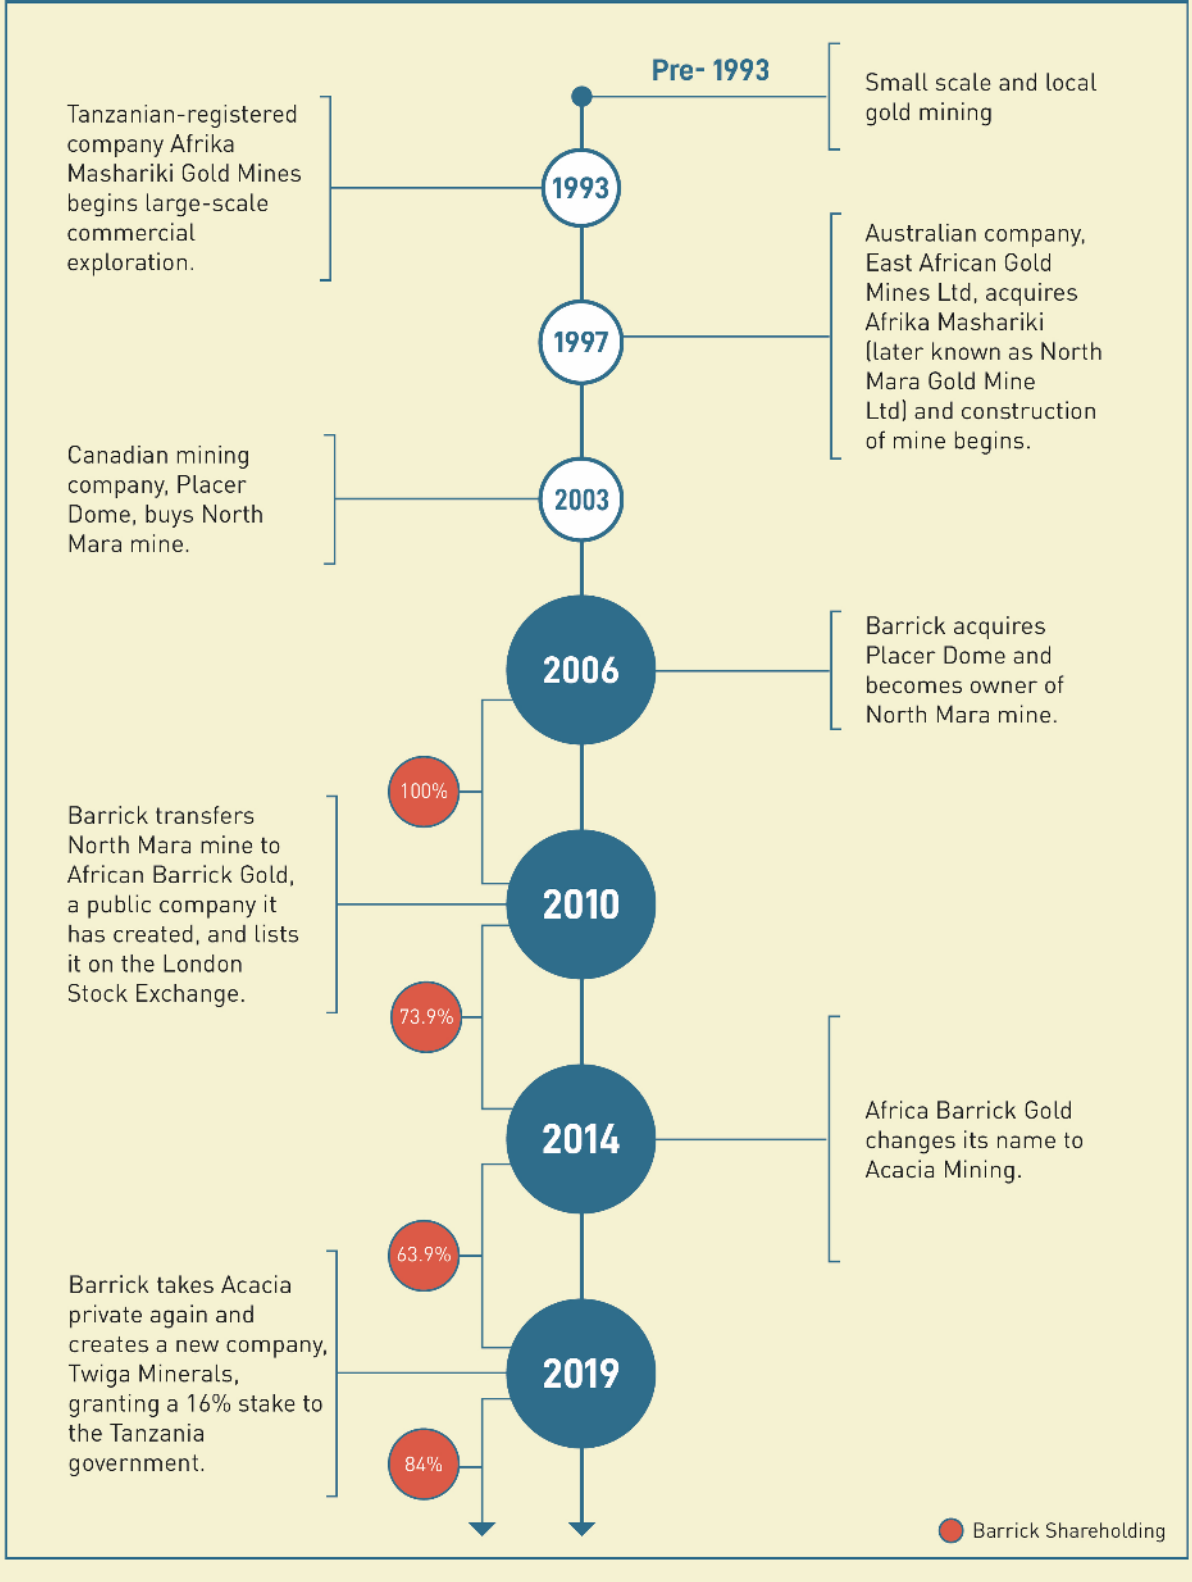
Pre- 1993

Small scale and local gold mining

Tanzanian-registered company Afrika Mashariki Gold Mines begins large-scale commercial exploration.

1993

1997

Australian company, East African Gold Mines Ltd, acquires Afrika Mashariki (later known as North Mara Gold Mine Ltd) and construction of mine begins.

Canadian mining company, Placer Dome, buys North Mara mine.

2003

2006

Barrick acquires Placer Dome and becomes owner of North Mara mine.

100%

Barrick transfers North Mara mine to African Barrick Gold, a public company it has created, and lists it on the London Stock Exchange.

2010

73.9%

2014

Africa Barrick Gold changes its name to Acacia Mining.

63.9%

Barrick takes Acacia private again and creates a new company, Twiga Minerals, granting a 16% stake to the Tanzania government.

2019

84%

Barrick Shareholding